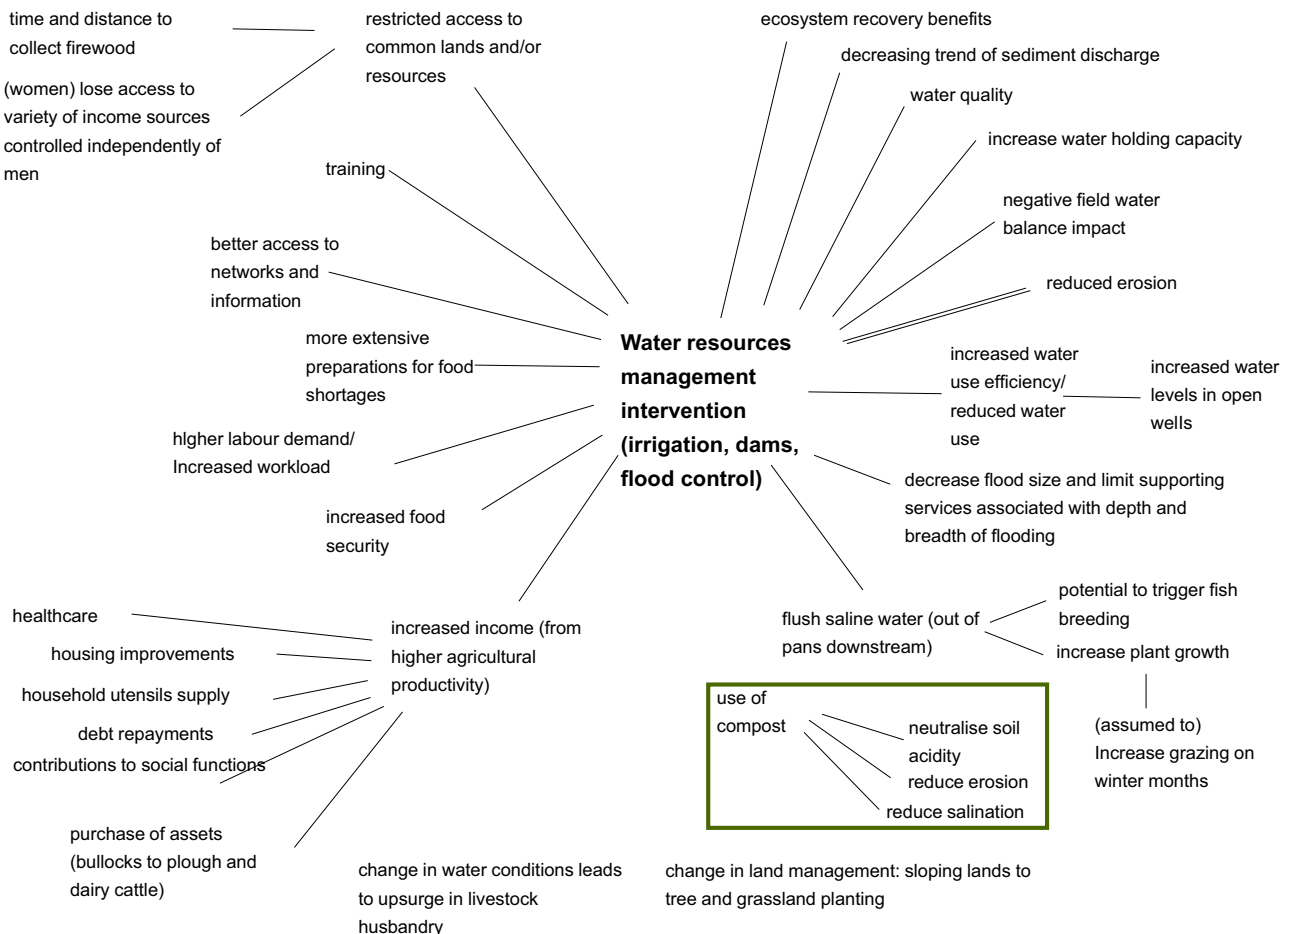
time and distance to collect firewood

restricted access to common lands and/or resources

(women) lose access to variety of income sources controlled independently of men

training

better access to networks and information

more extensive preparations for food shortages

hlgher labour demand/ Increased workload

increased food security

Water resources management intervention (irrigation, dams, flood control)

ecosystem recovery benefits

decreasing trend of sediment discharge

water quality

increase water holding capacity

negative field water balance impact

reduced erosion

increased water use efficiency/ reduced water use

increased water levels in open wells

decrease flood size and limit supporting services associated with depth and breadth of flooding

flush saline water (out of pans downstream)

potential to trigger fish breeding

increase plant growth

(assumed to) Increase grazing on winter months

healthcare

housing improvements

household utensils supply

debt repayments

contributions to social functions

purchase of assets (bullocks to plough and dairy cattle)

increased income (from higher agricultural productivity)

use of compost

neutralise soil acidity

reduce erosion

reduce salination

change in water conditions leads to upsurge in livestock husbandry

change in land management: sloping lands to tree and grassland planting